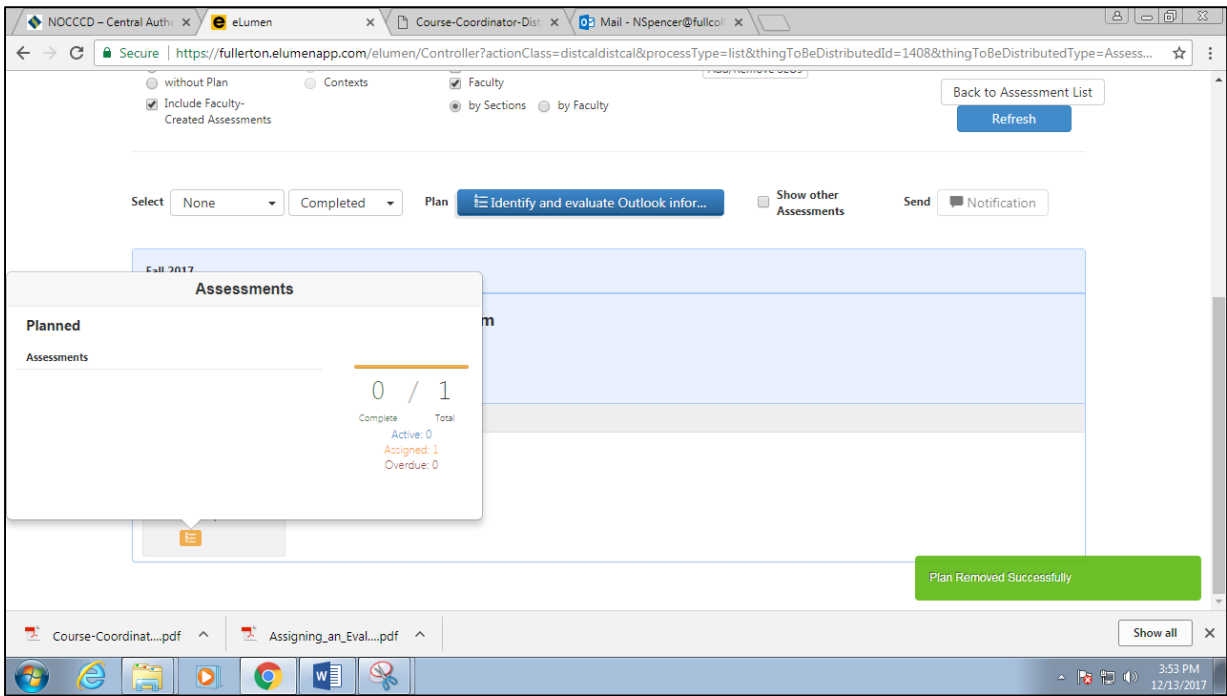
NOCCCD – Central Authe ×
eLumen ×
Course-Coordinator-Dist ×
Mail - NSpencer@fullcoll ×

Secure | https://fullerton.elumenapp.com/elumen/Controller?actionClass=distcaldistcal&processType=list&thingToBeDistributedId=1408&thingToBeDistributedType=Assess...

without Plan
Contexts
Faculty
Include Faculty-Created Assessments
by Sections
by Faculty
Back to Assessment List
Refresh

Select None Completed Plan Identify and evaluate Outlook infor... Show other Assessments Send Notification

Fall 2017

Assessments

Planned

Assessments

m

0 / 1
Complete Total
Active: 0
Assigned: 1
Overdue: 0

Plan Removed Successfully

Course-Coordinat....pdf
Assigning_an_Eval....pdf
Show all

3:53 PM
12/13/2017